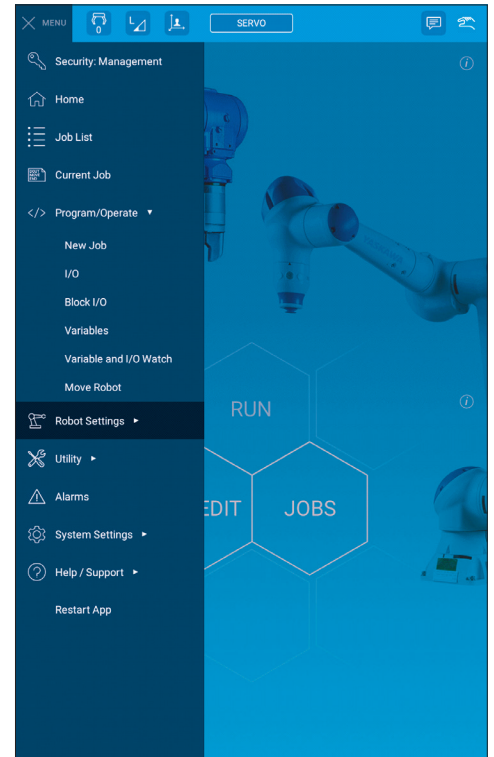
MENU
0
SERVO

Security: Management

Home

Job List

Current Job

Program/Operate ▼

New Job

I/O

Block I/O

Variables

Variable and I/O Watch

Move Robot

Robot Settings ►

Utility ►

Alarms

System Settings ►

Help / Support ►

Restart App

RUN

EDIT

JOBS